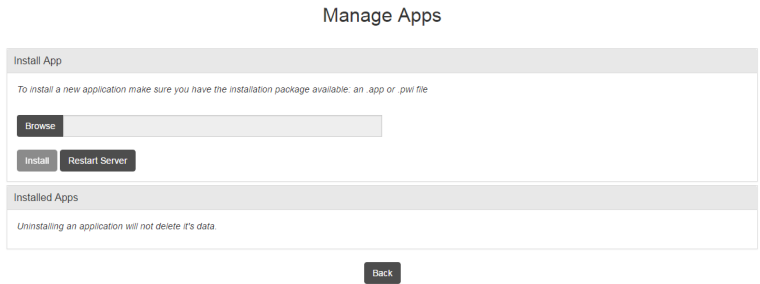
Manage Apps

Install App

To install a new application make sure you have the installation package available: an .app or .pwi file

Browse

Install Restart Server

Installed Apps

Uninstalling an application will not delete it's data.

Back